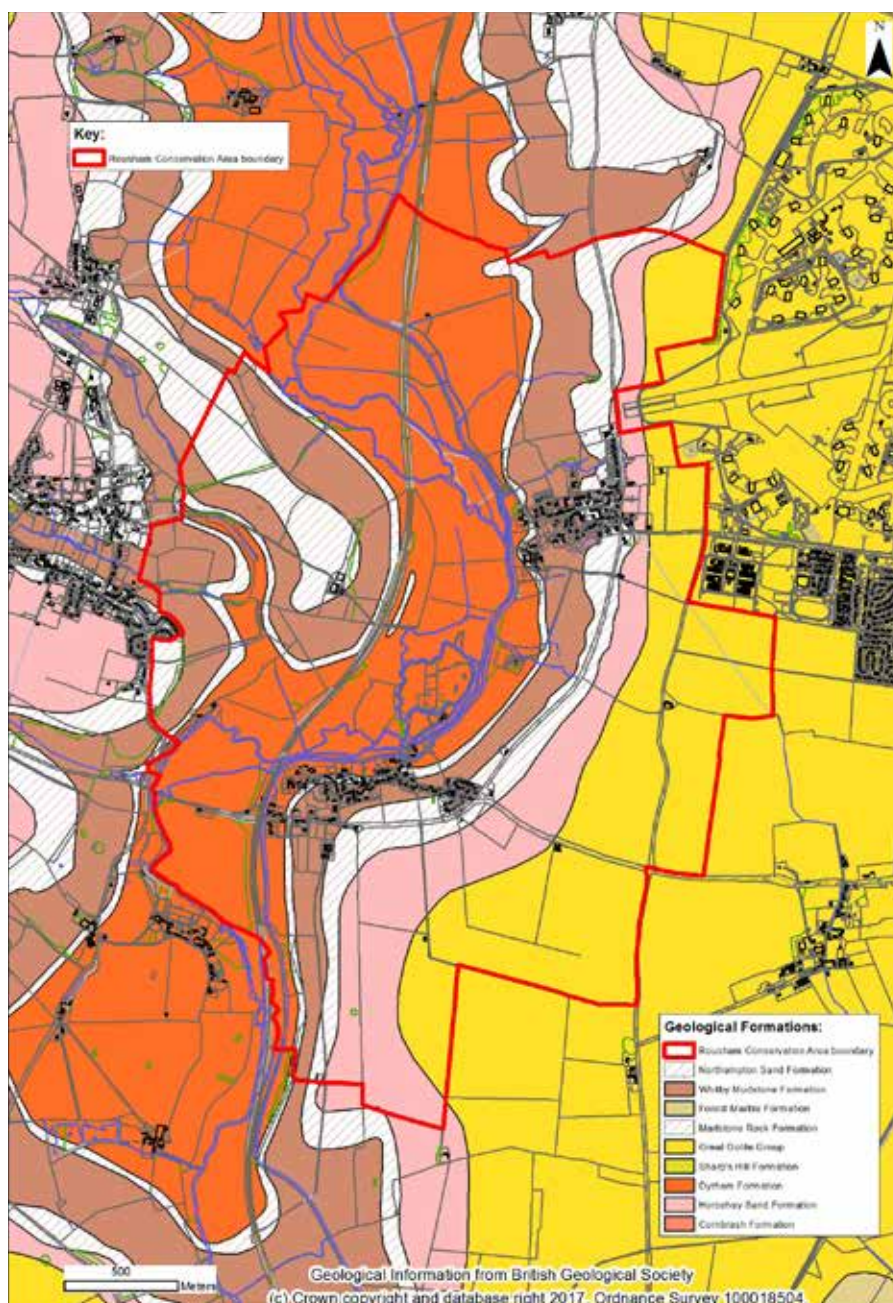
N

Key:
Rousham Conservation Area boundary

Geological Formations:
Rousham Conservation Area boundary
Northampton Sand Formation
Whitby Mudstone Formation
Forest Marble Formation
Marlstone Rock Formation
Great Oolite Group
Charl's Hill Formation
Dyrham Formation
Horsehay Sand Formation
Cornbrash Formation

500
Meters

Geological Information from British Geological Society
(c) Crown copyright and database right 2017. Ordnance Survey 100018504